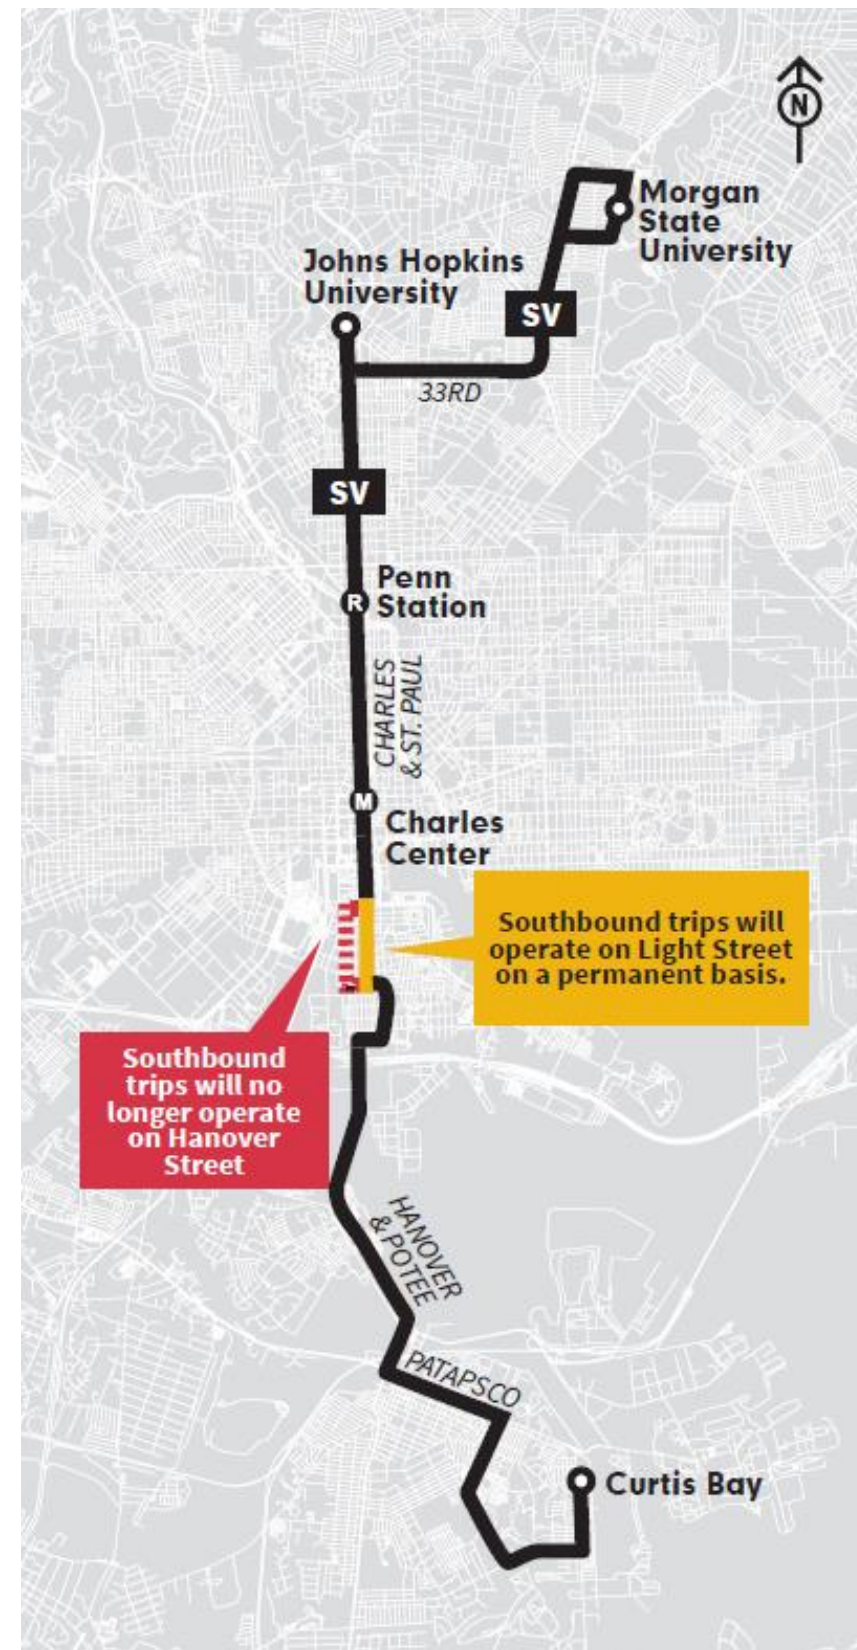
N

Morgan State University

Johns Hopkins University

SV

33RD

SV

R Penn Station

CHARLES & ST. PAUL

M Charles Center

Southbound trips will operate on Light Street on a permanent basis.

Southbound trips will no longer operate on Hanover Street

HANOVER & POTEE

PATAPSCO

Curtis Bay